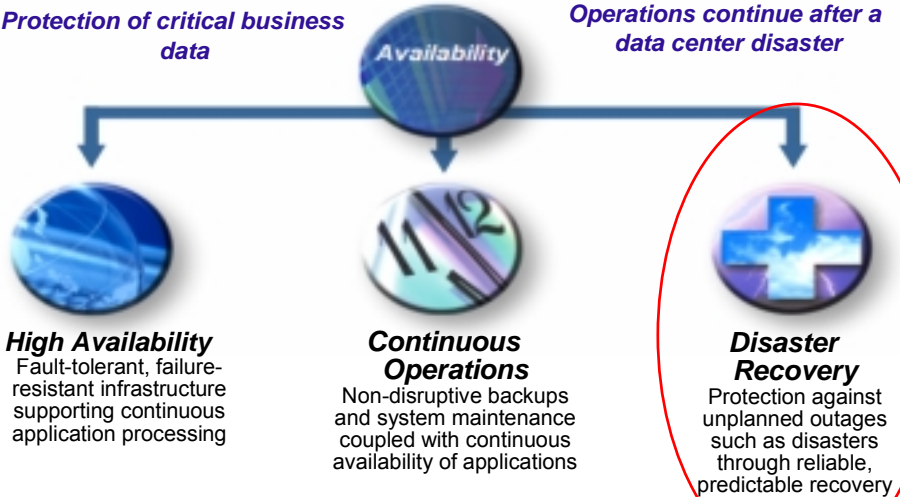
Protection of critical business data

Availability

Operations continue after a data center disaster

High Availability
Fault-tolerant, failure-resistant infrastructure supporting continuous application processing

Continuous Operations
Non-disruptive backups and system maintenance coupled with continuous availability of applications

Disaster Recovery
Protection against unplanned outages such as disasters through reliable, predictable recovery